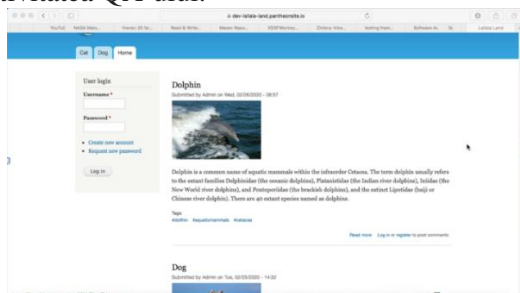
dev-lalala-land.pantheonsite.io

YouTube

Cat Dog Home

User login
Username *
Password *
Create new account
Request new password
Log in

Dolphin
Submitted by Admin on Wed, 02/26/2020 - 08:57

Dolphin is a common name of aquatic mammals within the infraorder Cetacea. The term dolphin usually refers to the extant families Delphinidae (the oceanic dolphins), Platanistidae (the Indian river dolphins), Iniidae (the New World river dolphins), and Pontoporiidae (the brackish dolphins), and the extinct Lipotidae (baiji or Chinese river dolphin). There are 40 extant species named as dolphins.

Tags
#dolphin #aquaticmammals #cetacea

Read more Log in or register to post comments

Dog
Submitted by Admin on Tue, 02/25/2020 - 12:50